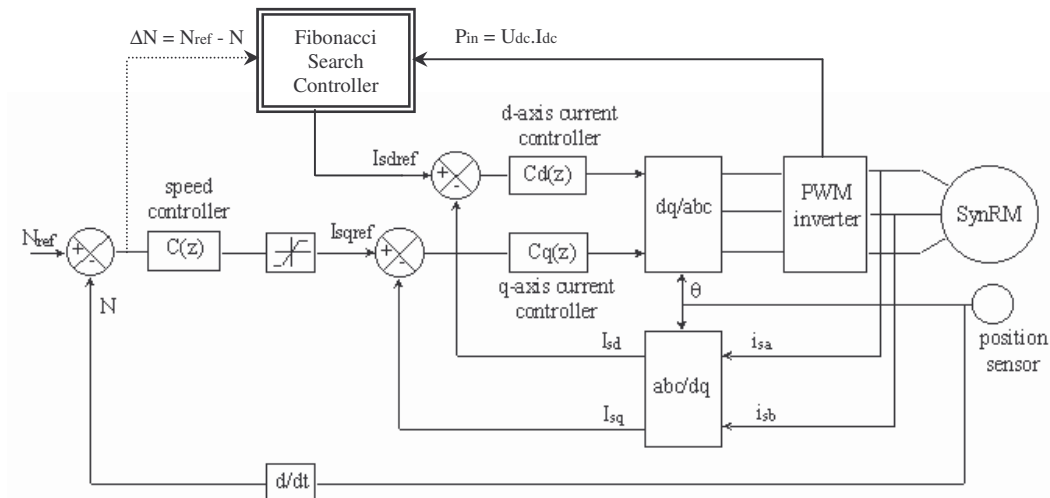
$\Delta N = N_{ref} - N$

Fibonacci Search Controller

$P_{in} = U_{dc}.I_{dc}$

d-axis current controller

$I_{sdref}$

+

-

Cd(z)

dq/abc

PWM inverter

SynRM

speed controller

$N_{ref}$

+

-

C(z)

$I_{sqref}$

+

-

Cq(z)

q-axis current controller

N

θ

position sensor

$I_{sd}$

$i_{sa}$

abc/dq

$I_{sq}$

$i_{sb}$

d/dt